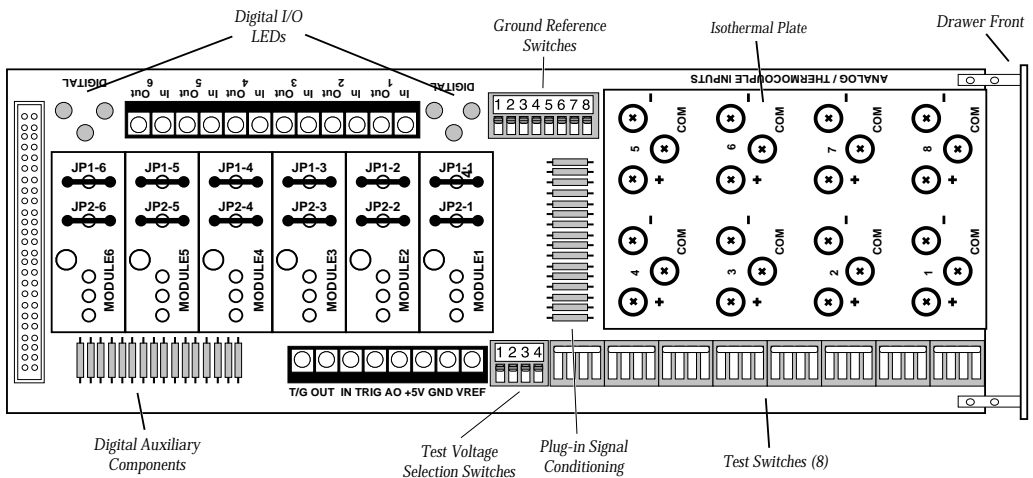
Digital I/O
LEDs

Ground Reference
Switches

Isothermal Plate

Drawer Front

DIGITAL

6 5 4 3 2 1
In Out In Out In Out In Out In Out In Out

DIGITAL

1 2 3 4 5 6 7 8

ANALOG / THERMOCOUPLE INPUTS

JP1-6
JP2-6
MODULE6

JP1-5
JP2-5
MODULE5

JP1-4
JP2-4
MODULE4

JP1-3
JP2-3
MODULE3

JP1-2
JP2-2
MODULE2

JP1-1
JP2-1
MODULE1

- COM 5 +
- COM 6 +
- COM 7 +
- COM 8 +
- COM 4 +
- COM 3 +
- COM 2 +
- COM 1 +

1 2 3 4

T/G OUT IN TRIG AO +5V GND VREF

Digital Auxiliary
Components

Test Voltage
Selection Switches

Plug-in Signal
Conditioning

Test Switches (8)